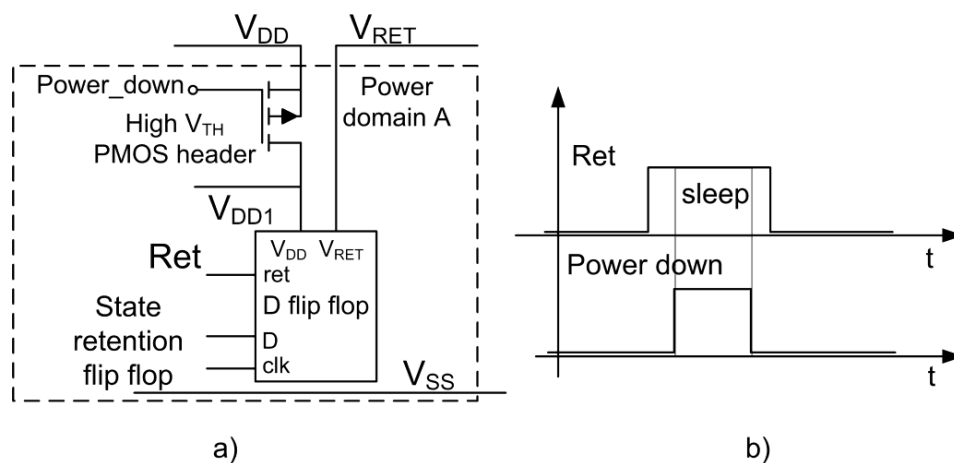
$V_{DD}$ $V_{RET}$

Power_down

High $V_{TH}$ PMOS header

Power domain A

$V_{DD1}$

Ret

$V_{DD}$ $V_{RET}$

ret

D flip flop

D

clk

State retention flip flop

$V_{SS}$

a)

Ret

sleep

t

Power down

t

b)